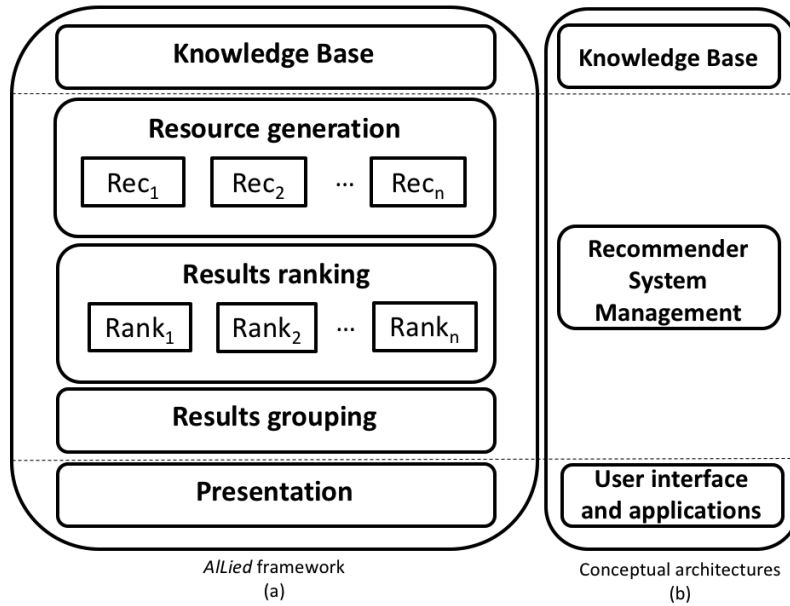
Knowledge Base

Resource generation

$\text{Rec}_1$ $\text{Rec}_2$ ... $\text{Rec}_n$

Results ranking

$\text{Rank}_1$ $\text{Rank}_2$ ... $\text{Rank}_n$

Results grouping

Presentation

AlLied framework
(a)

Knowledge Base

Recommender System Management

User interface and applications

Conceptual architectures
(b)